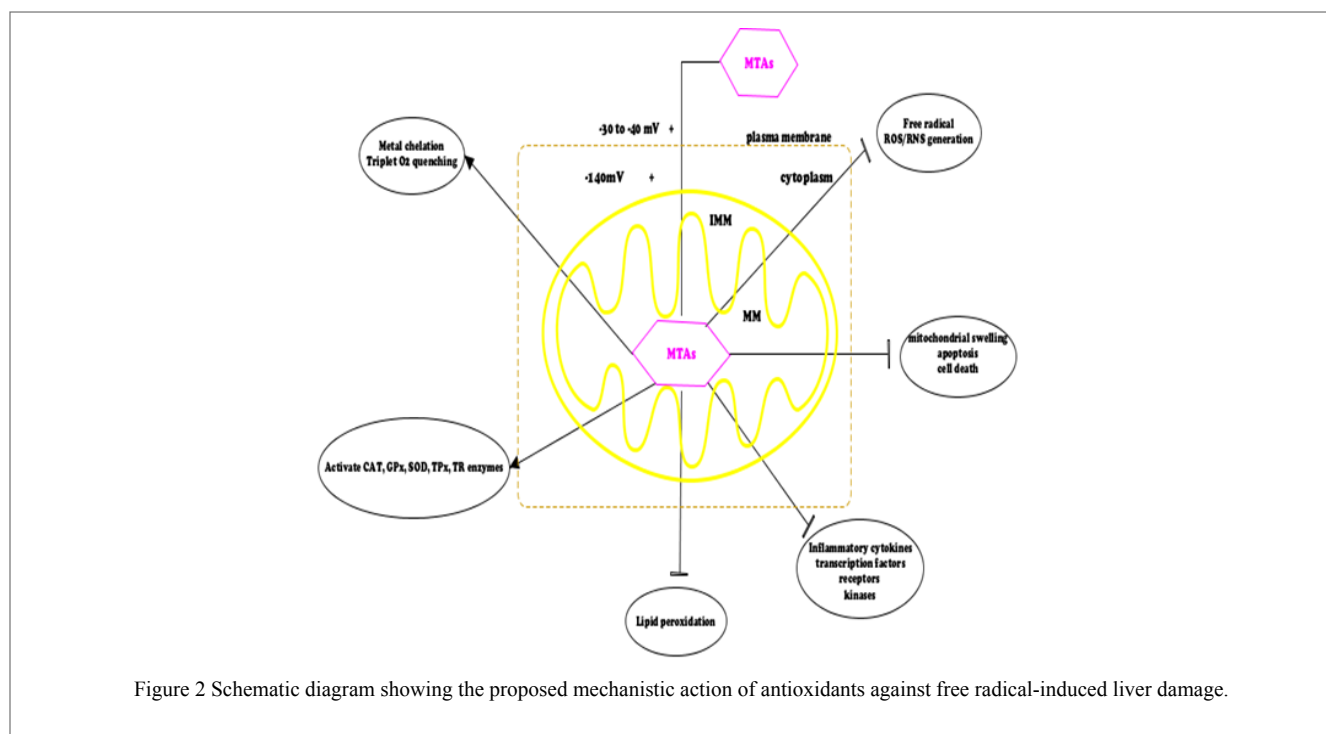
MTAs

-30 to -40 mV +

plasma membrane

Free radical
ROS/RNS generation

Metal chelation
Triplet O2 quenching

-140mV +

cytoplasm

IMM

MM

MTAs

mitochondrial swelling
apoptosis
cell death

Activate CAT, GPx, SOD, TPx, TR enzymes

Inflammatory cytokines
transcription factors
receptors
kinases

Lipid peroxidation

Figure 2 Schematic diagram showing the proposed mechanistic action of antioxidants against free radical-induced liver damage.